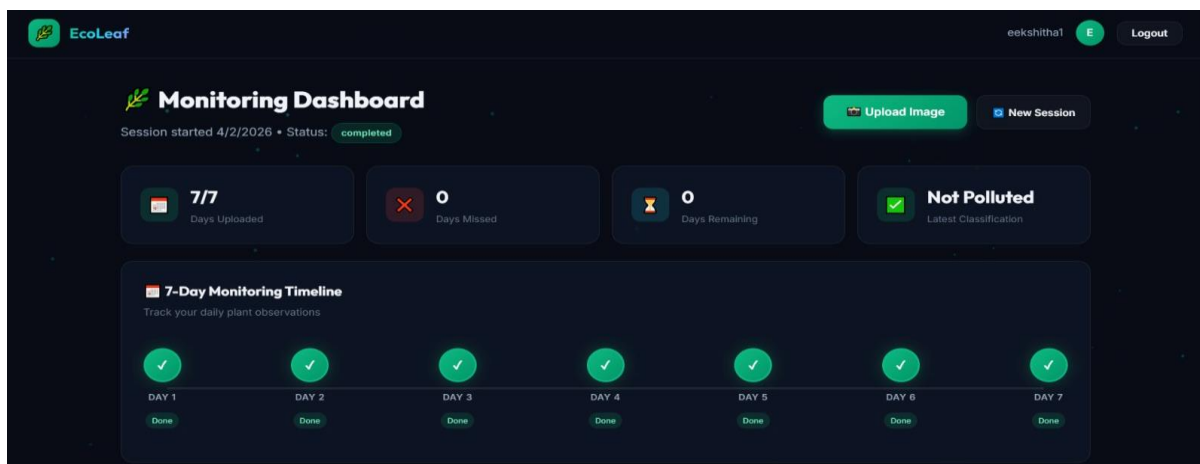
EcoLeaf

eekshitha1 E Logout

Monitoring Dashboard

Session started 4/2/2026 • Status: completed

Upload Image

New Session

7/7
Days Uploaded

0
Days Missed

0
Days Remaining

Not Polluted
Latest Classification

7-Day Monitoring Timeline

Track your daily plant observations

DAY 1
Done

DAY 2
Done

DAY 3
Done

DAY 4
Done

DAY 5
Done

DAY 6
Done

DAY 7
Done